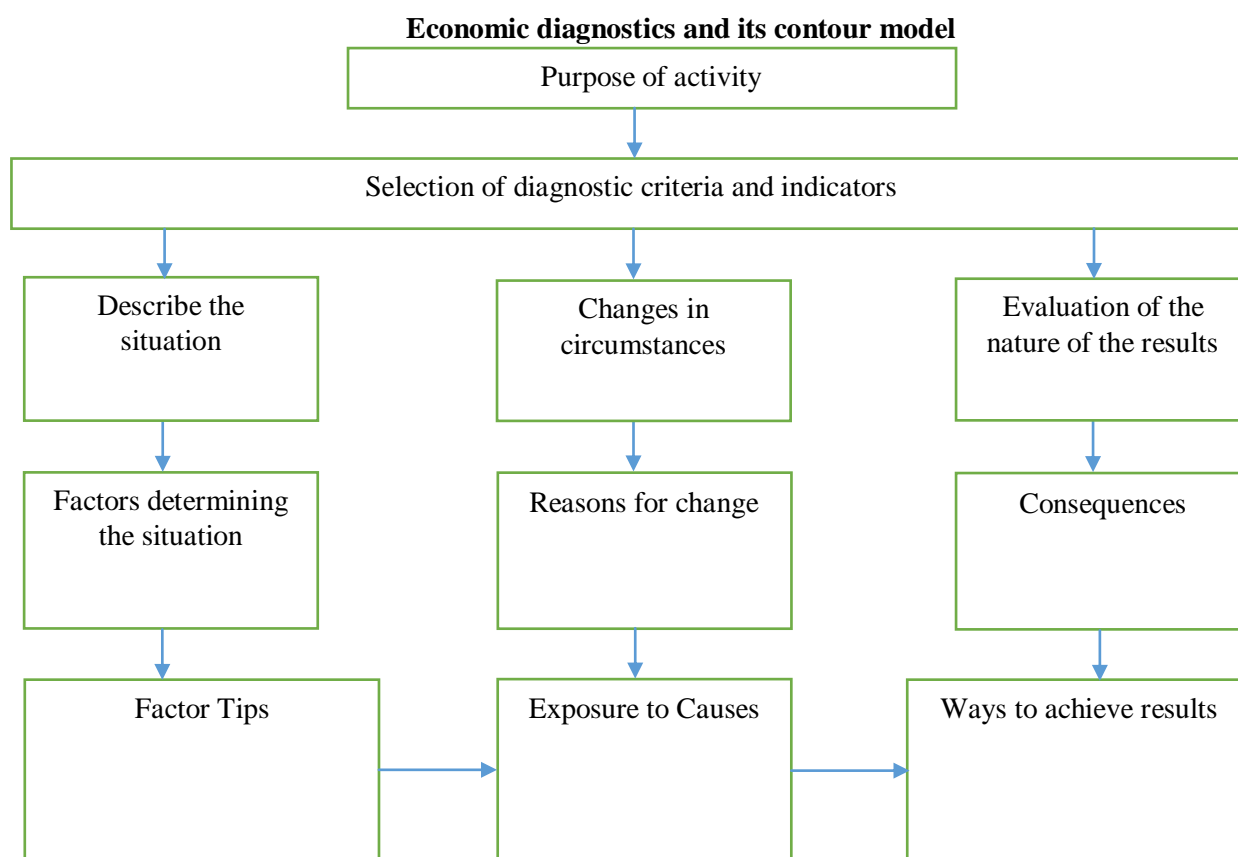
**Economic diagnostics and its contour model**

Purpose of activity

Selection of diagnostic criteria and indicators

Describe the situation

Changes in circumstances

Evaluation of the nature of the results

Factors determining the situation

Reasons for change

Consequences

Factor Tips

Exposure to Causes

Ways to achieve results